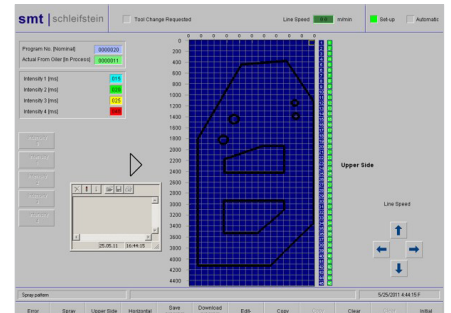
smt | schleifstein

Tool Change Requested

Line Speed 0.00 m/min

Set-up

Automatic

Program No. [Nominal] 0000020

Actual From Order [In Process] 0000011

Intensity 1 [ms] 015

Intensity 2 [ms] 020

Intensity 3 [ms] 025

Intensity 4 [ms] 030

25.05.11 16:44:15

0
200
400
600
800
1000
1200
1400
1600
1800
2000
2200
2400
2600
2800
3000
3200
3400
3600
3800
4000
4200
4400

Upper Side

Line Speed

Spray pattern

5/25/2011 4:44:15 P

Error

Spray

Upper Side

Horizontal

Save

Download

Edit

Copy

Clear

Initial